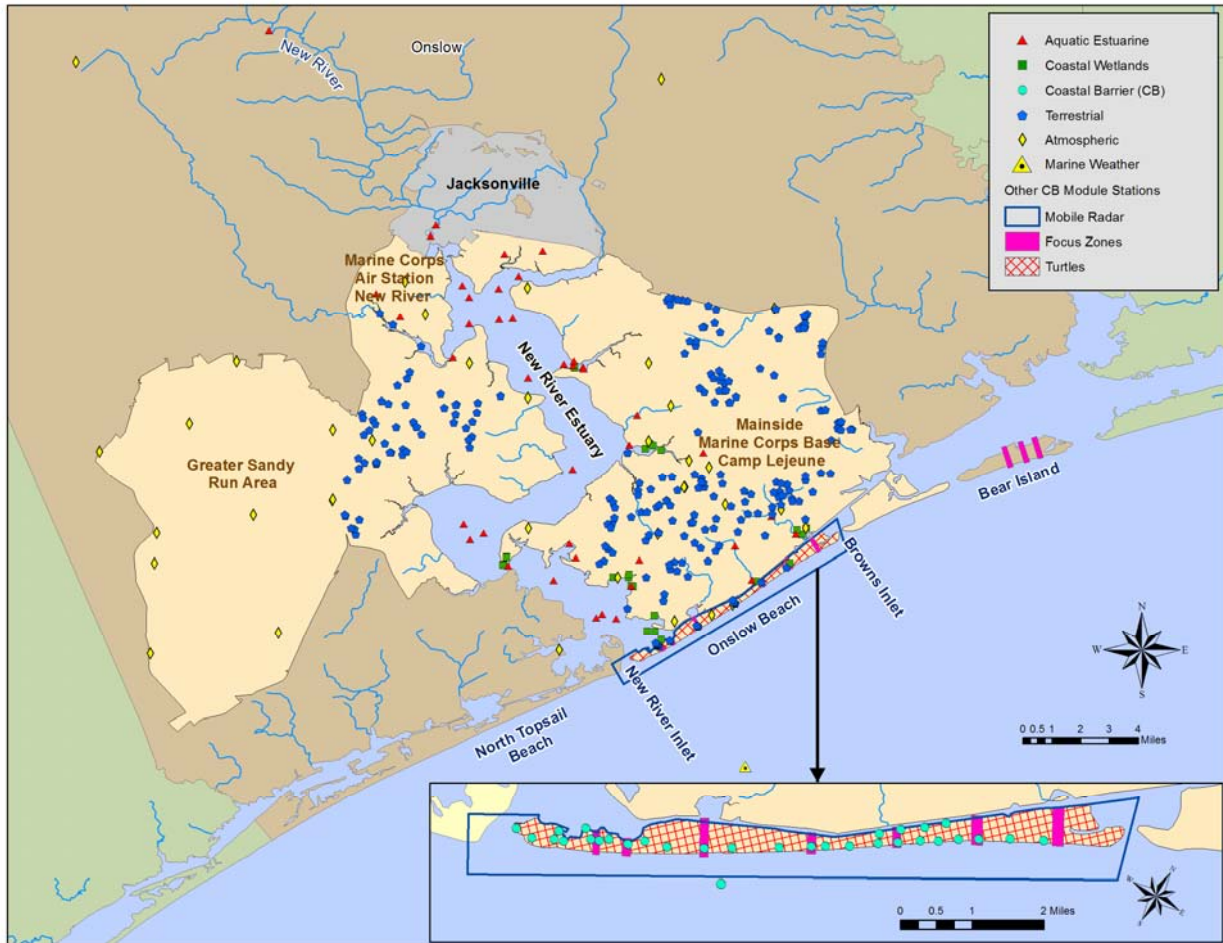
Aquatic Estuarine
Coastal Wetlands
Coastal Barrier (CB)
Terrestrial
Atmospheric
Marine Weather
Other CB Module Stations
Mobile Radar
Focus Zones
Turtles

New River
Onslow
Jacksonville
Marine Corps Air Station New River
New River Estuary
Mainside Marine Corps Base Camp Lejeune
Greater Sandy Run Area
Bear Island
Browns Inlet
Onslow Beach
New River Inlet
North Topsail Beach

N
W E
S

0 0.5 1 2 3 4 Miles

0 0.5 1 2 Miles